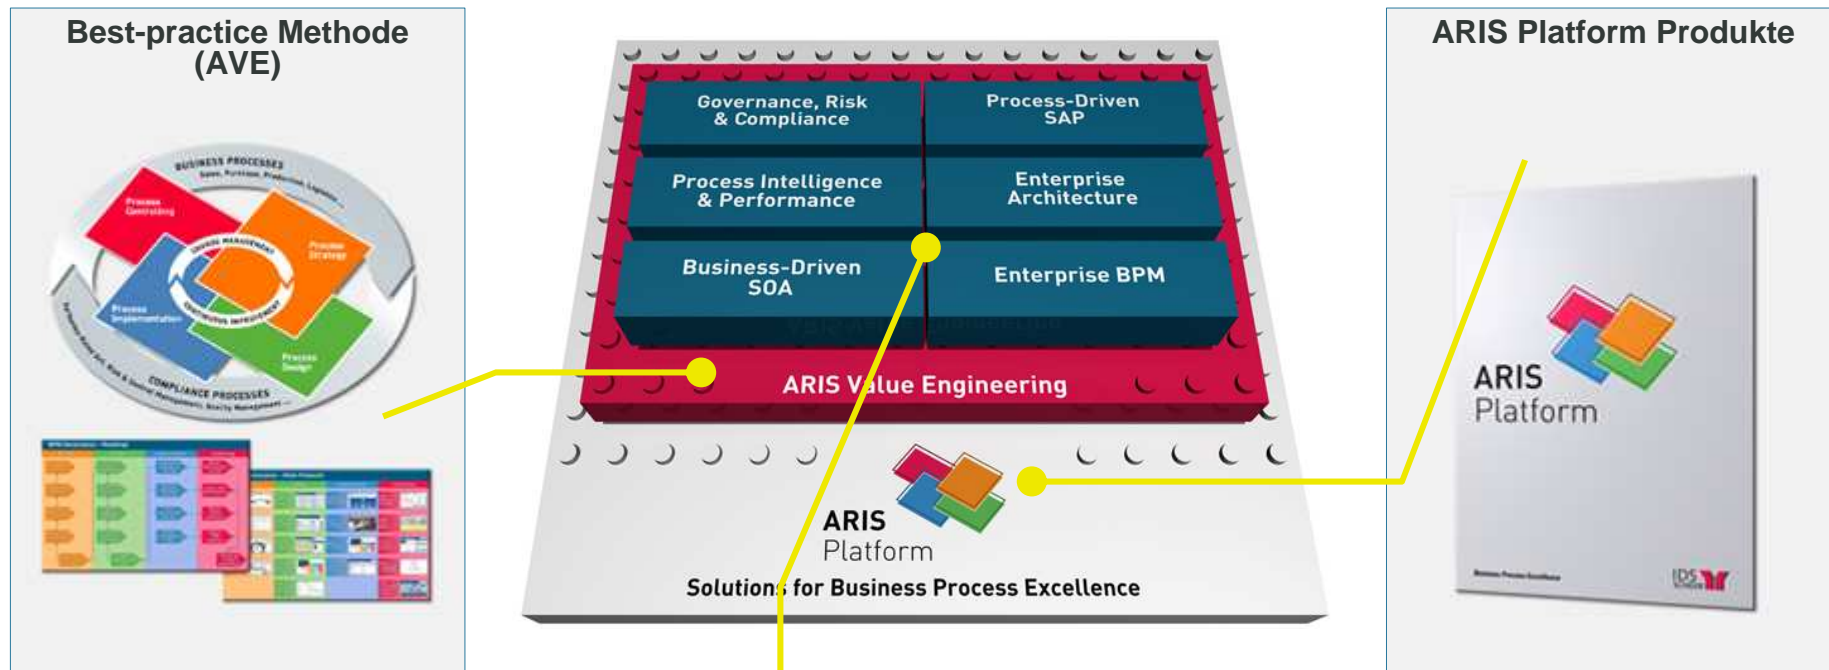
Best-practice Methode (AVE)

BUSINESS PROCESSES
Sales, Purchase, Production, Logistics

Process Controlling

Process Strategy

Process Implementation

Process Design

CONTINUOUS IMPROVEMENT

COMPLIANCE PROCESSES

Governance, Risk & Compliance

Process-Driven SAP

Process Intelligence & Performance

Enterprise Architecture

Business-Driven SOA

Enterprise BPM

ARIS Value Engineering

ARIS Platform

Solutions for Business Process Excellence

ARIS Platform Produkte

ARIS Platform

IDS SCHEER